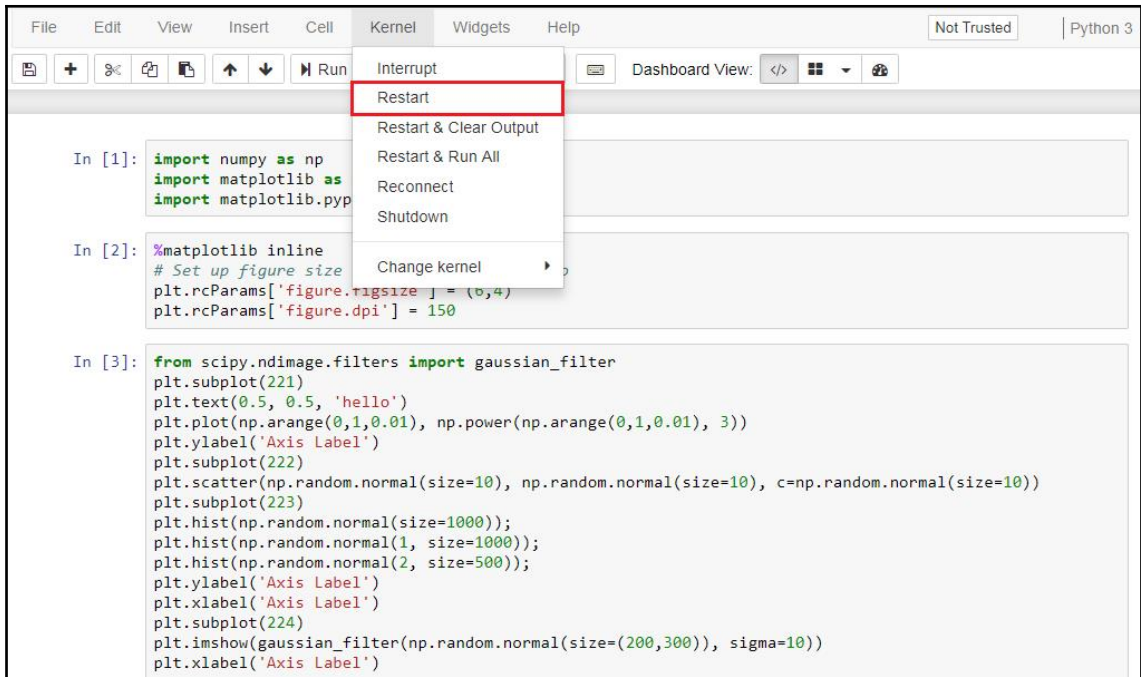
File Edit View Insert Cell Kernel Widgets Help

Not Trusted | Python 3

Run

Dashboard View: </>

Interrupt
Restart
Restart & Clear Output
Restart & Run All
Reconnect
Shutdown
Change kernel

In [1]: import numpy as np
import matplotlib as
import matplotlib.pyp

In [2]: %matplotlib inline
# Set up figure size
plt.rcParams['figure.figsize'] = (6,4)
plt.rcParams['figure.dpi'] = 150

In [3]: from scipy.ndimage.filters import gaussian_filter
plt.subplot(221)
plt.text(0.5, 0.5, 'hello')
plt.plot(np.arange(0,1,0.01), np.power(np.arange(0,1,0.01), 3))
plt.ylabel('Axis Label')
plt.subplot(222)
plt.scatter(np.random.normal(size=10), np.random.normal(size=10), c=np.random.normal(size=10))
plt.subplot(223)
plt.hist(np.random.normal(size=1000));
plt.hist(np.random.normal(1, size=1000));
plt.hist(np.random.normal(2, size=500));
plt.ylabel('Axis Label')
plt.xlabel('Axis Label')
plt.subplot(224)
plt.imshow(gaussian_filter(np.random.normal(size=(200,300)), sigma=10))
plt.xlabel('Axis Label')